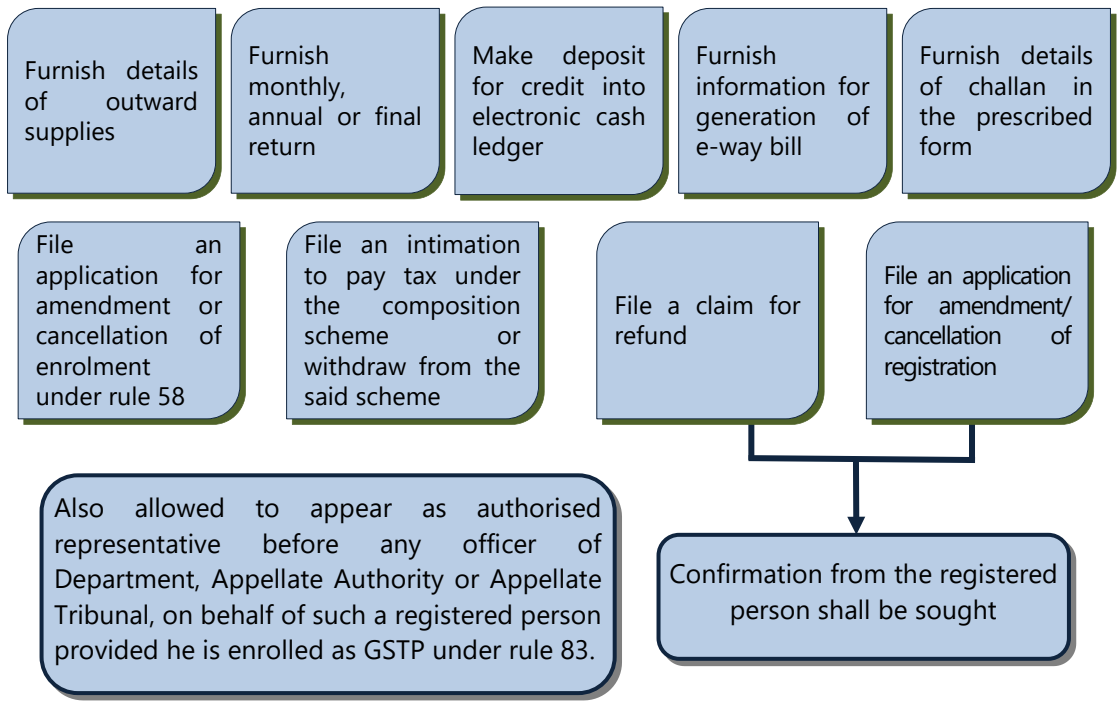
Furnish details of outward supplies

Furnish monthly, annual or final return

Make deposit for credit into electronic cash ledger

Furnish information for generation of e-way bill

Furnish details of challan in the prescribed form

File an application for amendment or cancellation of enrolment under rule 58

File an intimation to pay tax under the composition scheme or withdraw from the said scheme

File a claim for refund

File an application for amendment/ cancellation of registration

Also allowed to appear as authorised representative before any officer of Department, Appellate Authority or Appellate Tribunal, on behalf of such a registered person provided he is enrolled as GSTP under rule 83.

Confirmation from the registered person shall be sought